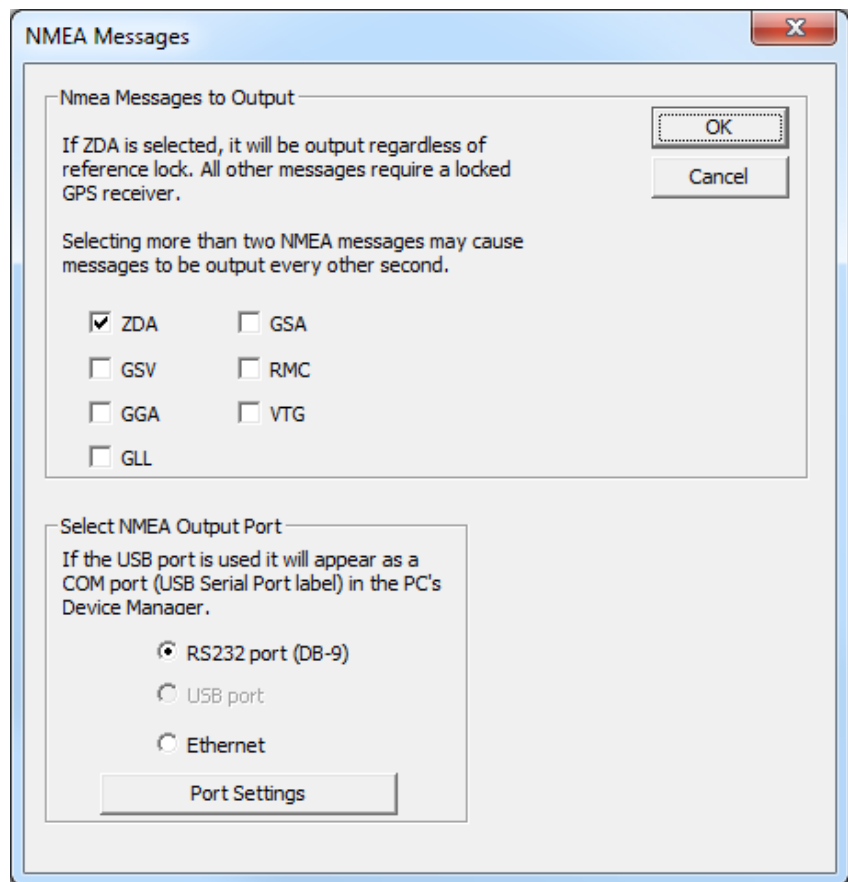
NMEA Messages

Nmea Messages to Output

If ZDA is selected, it will be output regardless of reference lock. All other messages require a locked GPS receiver.

Selecting more than two NMEA messages may cause messages to be output every other second.

OK

Cancel

ZDA
GSA
GSV
RMC
GGA
VTG
GLL

Select NMEA Output Port

If the USB port is used it will appear as a COM port (USB Serial Port label) in the PC's Device Manager.

RS232 port (DB-9)
USB port
Ethernet

Port Settings